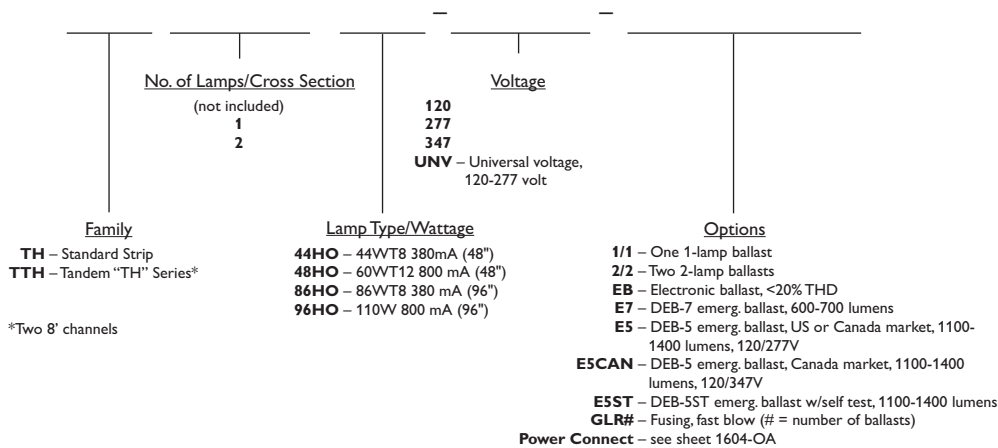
– –

No. of Lamps/Cross Section
(not included)
**1**
**2**

Voltage
**120**
**277**
**347**
**UNV** – Universal voltage, 120-277 volt

Family
**TH** – Standard Strip
**TTH** – Tandem "TH" Series*

*Two 8' channels

Lamp Type/Wattage
**44HO** – 44WT8 380mA (48")
**48HO** – 60WT12 800 mA (48")
**86HO** – 86WT8 380 mA (96")
**96HO** – 110W 800 mA (96")

Options
**1/1** – One 1-lamp ballast
**2/2** – Two 2-lamp ballasts
**EB** – Electronic ballast, <20% THD
**E7** – DEB-7 emerg. ballast, 600-700 lumens
**E5** – DEB-5 emerg. ballast, US or Canada market, 1100-1400 lumens, 120/277V
**E5CAN** – DEB-5 emerg. ballast, Canada market, 1100-1400 lumens, 120/347V
**E5ST** – DEB-5ST emerg. ballast w/self test, 1100-1400 lumens
**GLR#** – Fusing, fast blow (# = number of ballasts)
**Power Connect** – see sheet 1604-OA